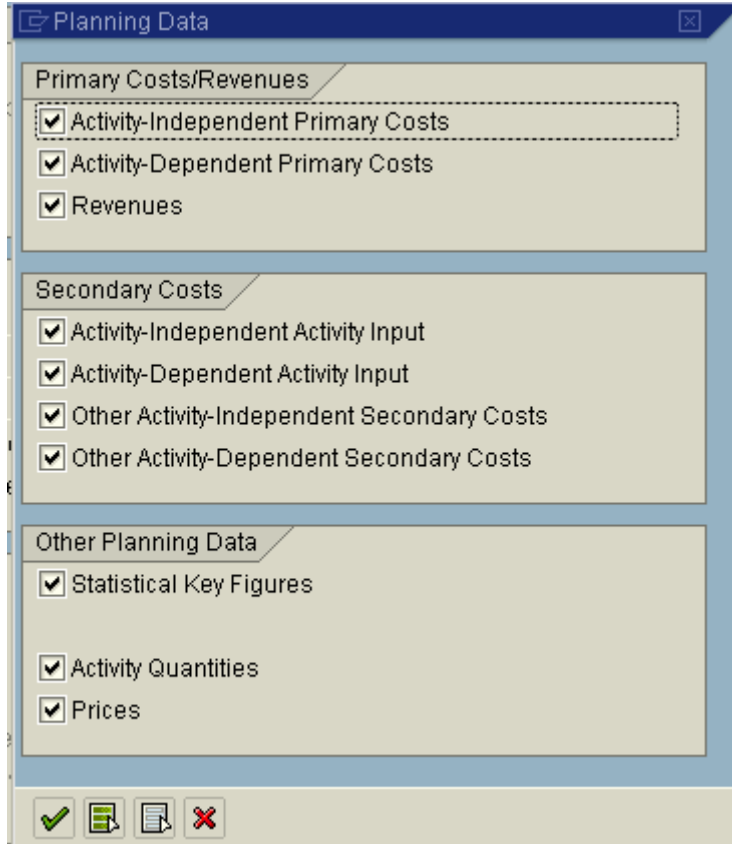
Planning Data

Primary Costs/Revenues
Activity-Independent Primary Costs
Activity-Dependent Primary Costs
Revenues

Secondary Costs
Activity-Independent Activity Input
Activity-Dependent Activity Input
Other Activity-Independent Secondary Costs
Other Activity-Dependent Secondary Costs

Other Planning Data
Statistical Key Figures

Activity Quantities
Prices